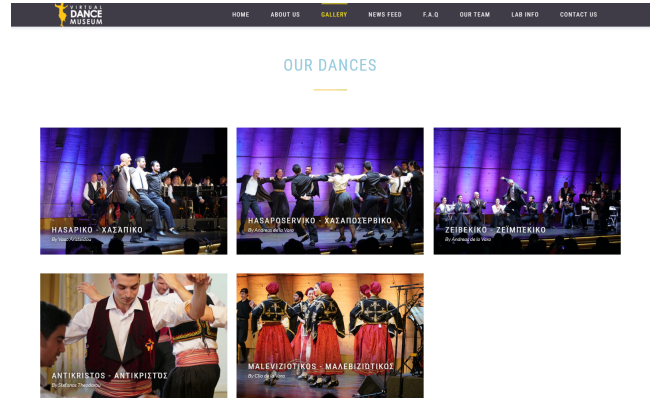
VIRTUAL DANCE MUSEUM

HOME ABOUT US GALLERY NEWS FEED F.A.Q OUR TEAM LAB INFO CONTACT US

OUR DANCES

HASAPIKO - ΧΑΣΑΠΙΚΟ
By Vasil Aristidou

HASAPOSERVIKO - ΧΑΣΑΠΟΣΕΡΒΙΚΟ
By Andreas de la Vera

ZEIBEKIKO - ΖΕΪΜΠΕΚΙΚΟ
By Andreas de la Vera

ANTIKRISTOS - ΑΝΤΙΚΡΙΣΤΟΣ
By Stefanos Theodorou

MALEVIZIOTIKOS - ΜΑΛΕΒΙΖΙΩΤΙΚΟΣ
By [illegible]